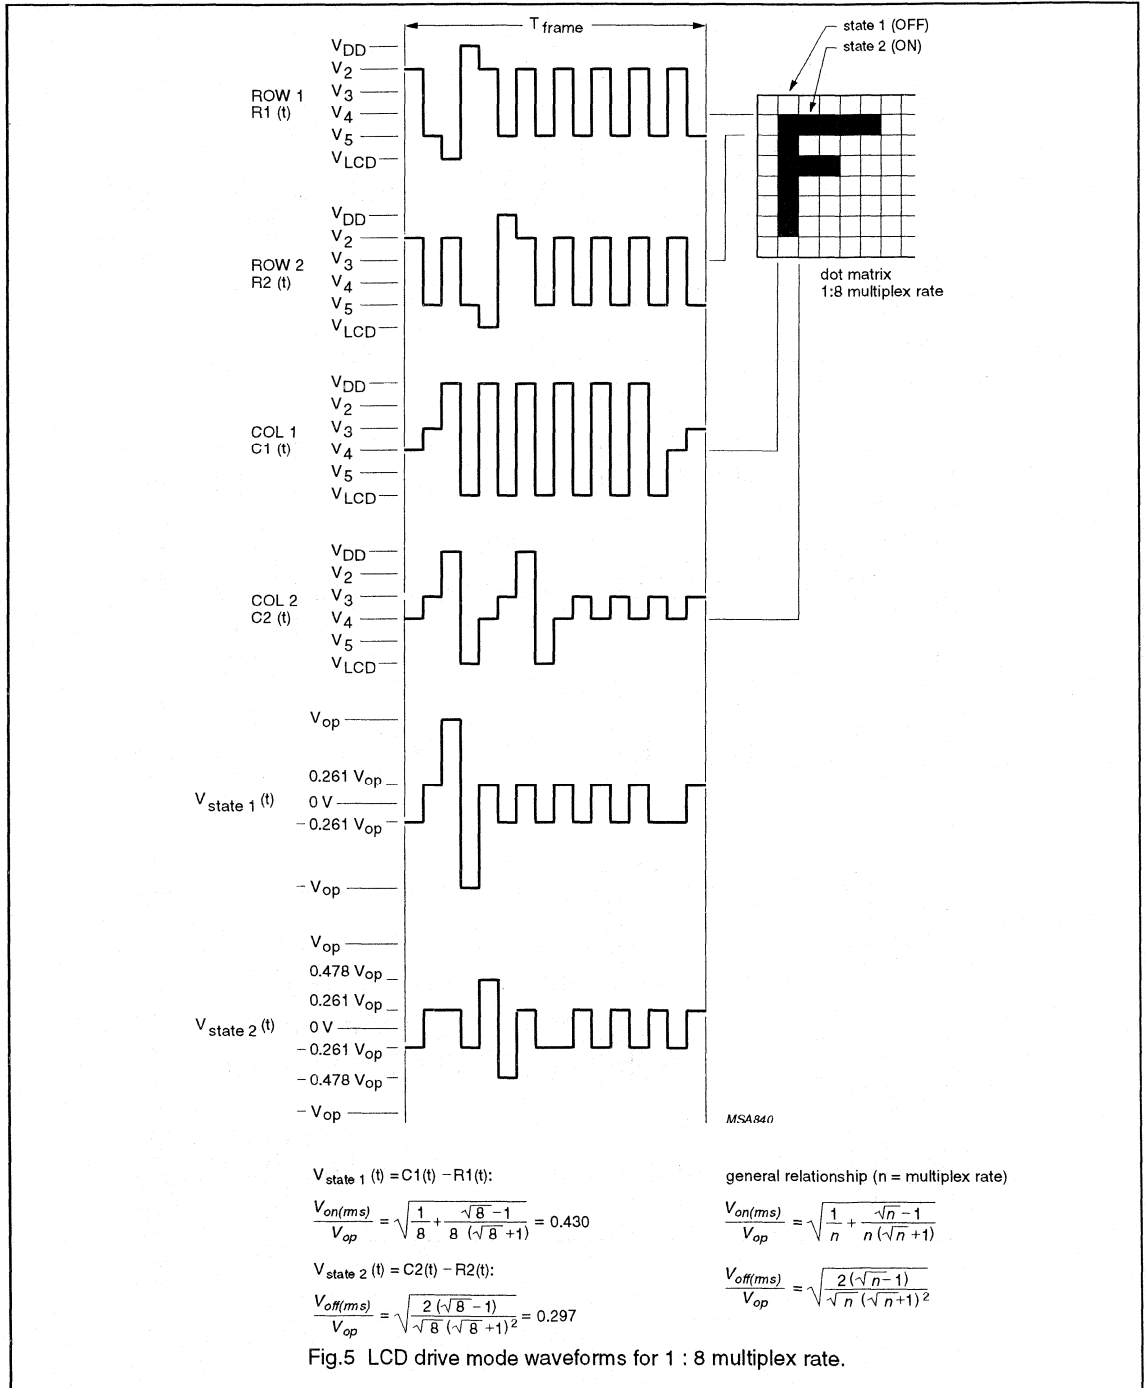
$T_{frame}$

state 1 (OFF)
state 2 (ON)

ROW 1
R1 (t)

$V_{DD}$
$V_2$
$V_3$
$V_4$
$V_5$
$V_{LCD}$

ROW 2
R2 (t)

$V_{DD}$
$V_2$
$V_3$
$V_4$
$V_5$
$V_{LCD}$

dot matrix
1:8 multiplex rate

COL 1
C1 (t)

$V_{DD}$
$V_2$
$V_3$
$V_4$
$V_5$
$V_{LCD}$

COL 2
C2 (t)

$V_{DD}$
$V_2$
$V_3$
$V_4$
$V_5$
$V_{LCD}$

$V_{state\ 1}(t)$

$V_{op}$
$0.261\ V_{op}$
0 V
$-0.261\ V_{op}$
$-V_{op}$

$V_{state\ 2}(t)$

$V_{op}$
$0.478\ V_{op}$
$0.261\ V_{op}$
0 V
$-0.261\ V_{op}$
$-0.478\ V_{op}$
$-V_{op}$

MSA840

$V_{state\ 1}(t) = C1(t) - R1(t)$:

$\frac{V_{on(rms)}}{V_{op}} = \sqrt{\frac{1}{8} + \frac{\sqrt{8}-1}{8(\sqrt{8}+1)}} = 0.430$

$V_{state\ 2}(t) = C2(t) - R2(t)$:

$\frac{V_{off(rms)}}{V_{op}} = \sqrt{\frac{2(\sqrt{8}-1)}{\sqrt{8}(\sqrt{8}+1)^2}} = 0.297$

general relationship (n = multiplex rate)

$\frac{V_{on(rms)}}{V_{op}} = \sqrt{\frac{1}{n} + \frac{\sqrt{n}-1}{n(\sqrt{n}+1)}}$

$\frac{V_{off(rms)}}{V_{op}} = \sqrt{\frac{2(\sqrt{n}-1)}{\sqrt{n}(\sqrt{n}+1)^2}}$

Fig.5 LCD drive mode waveforms for 1 : 8 multiplex rate.